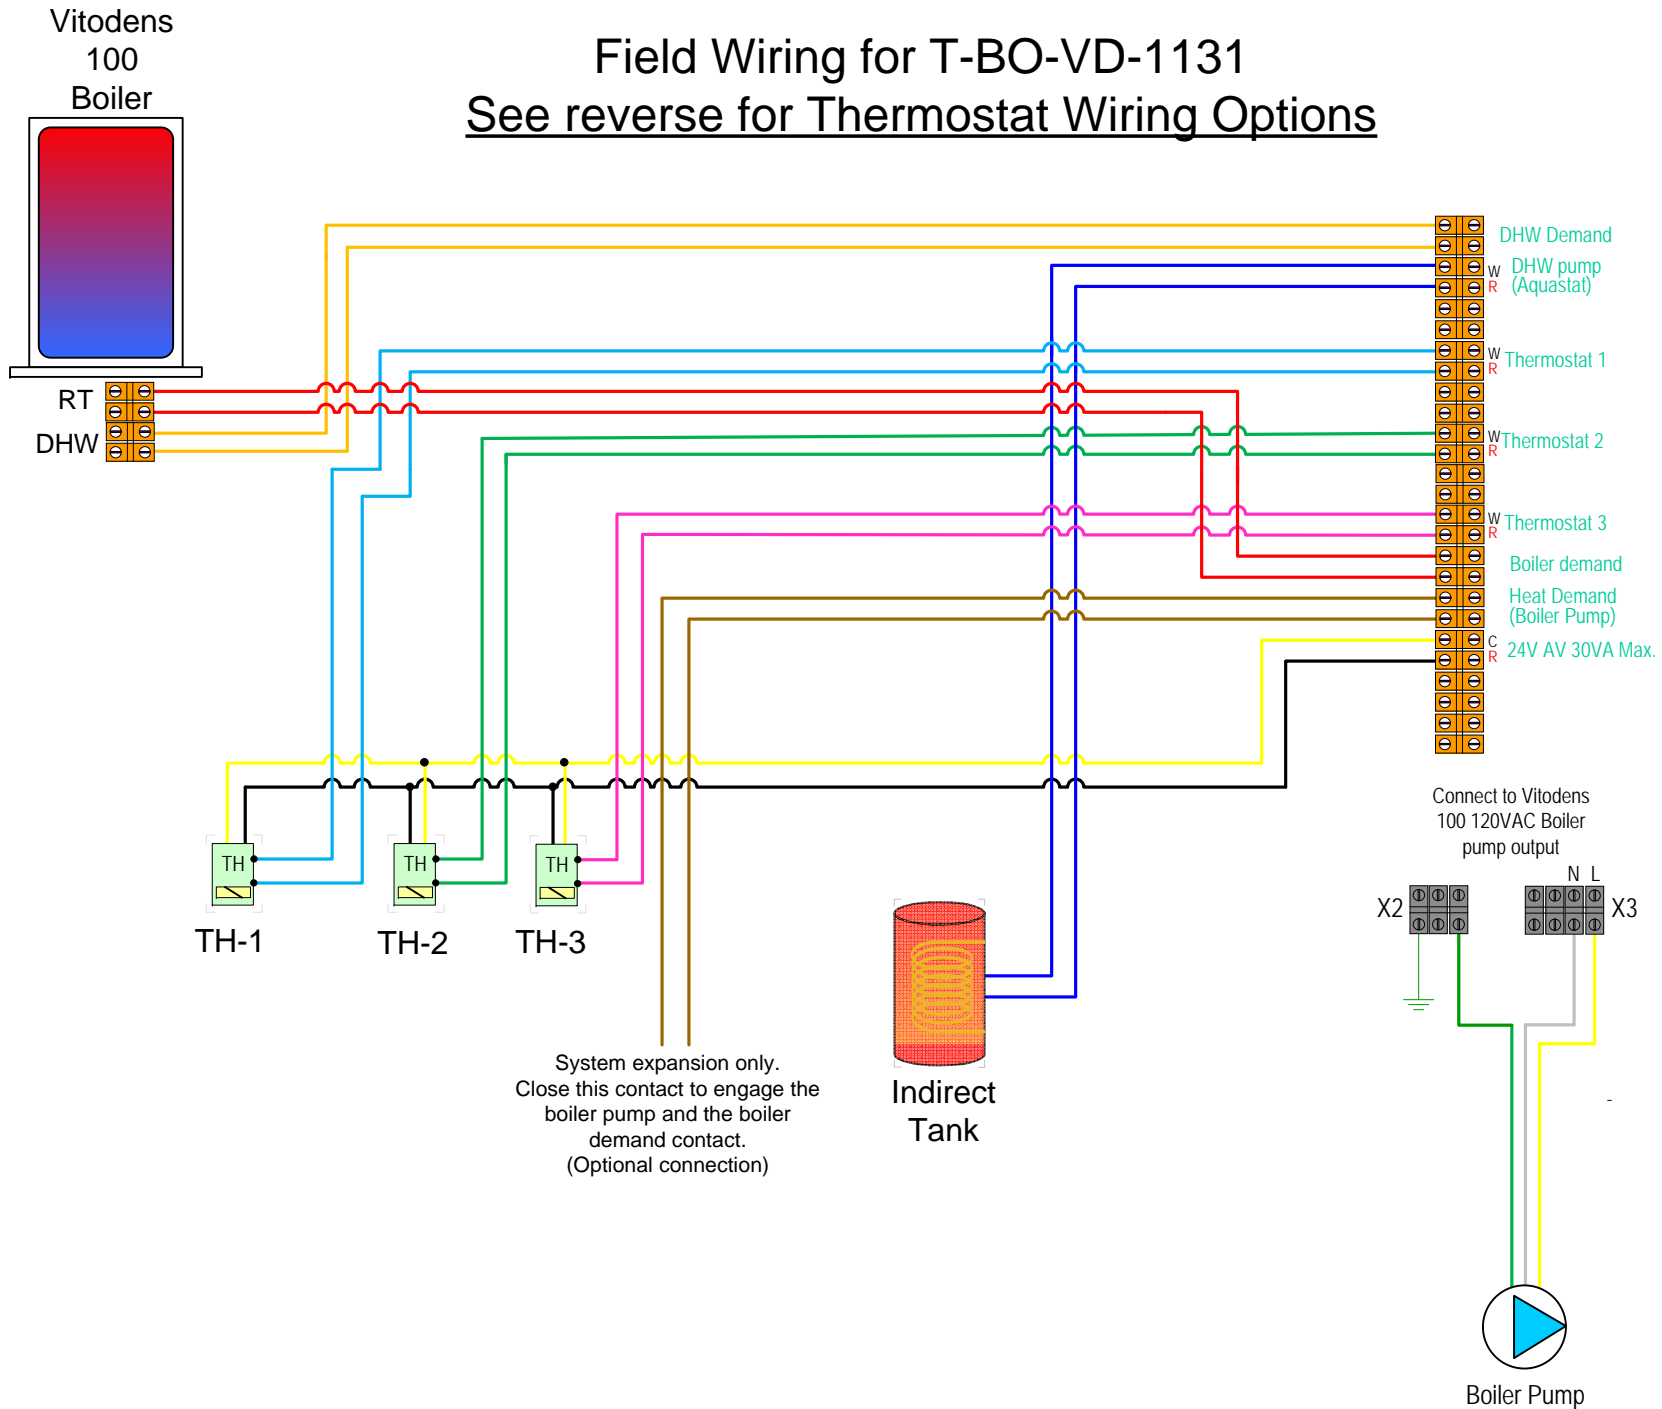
Vitodens 100 Boiler

Field Wiring for T-BO-VD-1131
See reverse for Thermostat Wiring Options

RT
DHW

DHW Demand
W
R
DHW pump (Aquastat)
W
R
Thermostat 1
W
R
Thermostat 2
W
R
Thermostat 3
Boiler demand
Heat Demand (Boiler Pump)
C
R
24V AV 30VA Max.

TH
TH
TH
TH-1
TH-2
TH-3

Connect to Vitodens 100 120VAC Boiler pump output
N L
X2
X3

System expansion only.
Close this contact to engage the boiler pump and the boiler demand contact.
(Optional connection)

Indirect Tank

Boiler Pump